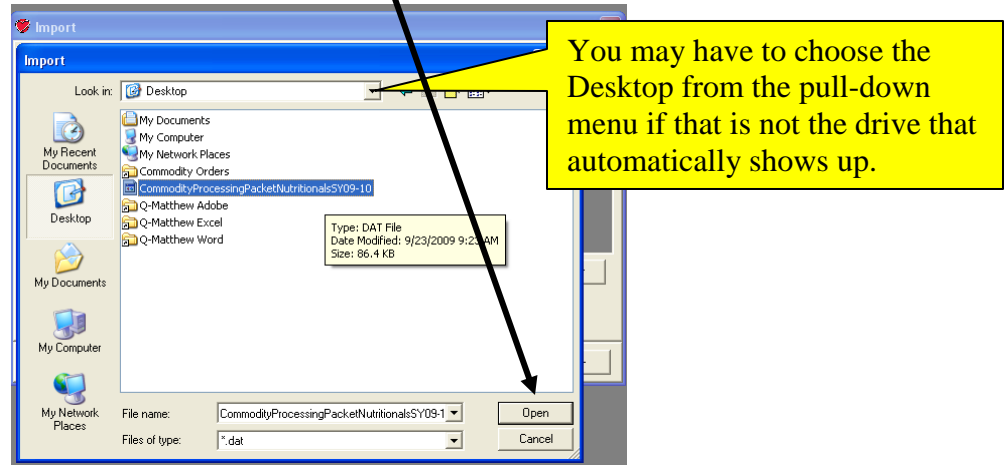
Import

Import

You may have to choose the Desktop from the pull-down menu if that is not the drive that automatically shows up.

Look in: Desktop

My Recent Documents

Desktop

My Documents

My Computer

My Network Places

My Documents
My Computer
My Network Places
Commodity Orders
CommodityProcessingPacketNutritionalsSY09-10
Q-Matthew Adobe
Q-Matthew Excel
Q-Matthew Word

Type: DAT File
Date Modified: 9/23/2009 9:2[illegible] AM
Size: 86.4 KB

File name: CommodityProcessingPacketNutritionalsSY09-1

Files of type: *.dat

Open

Cancel